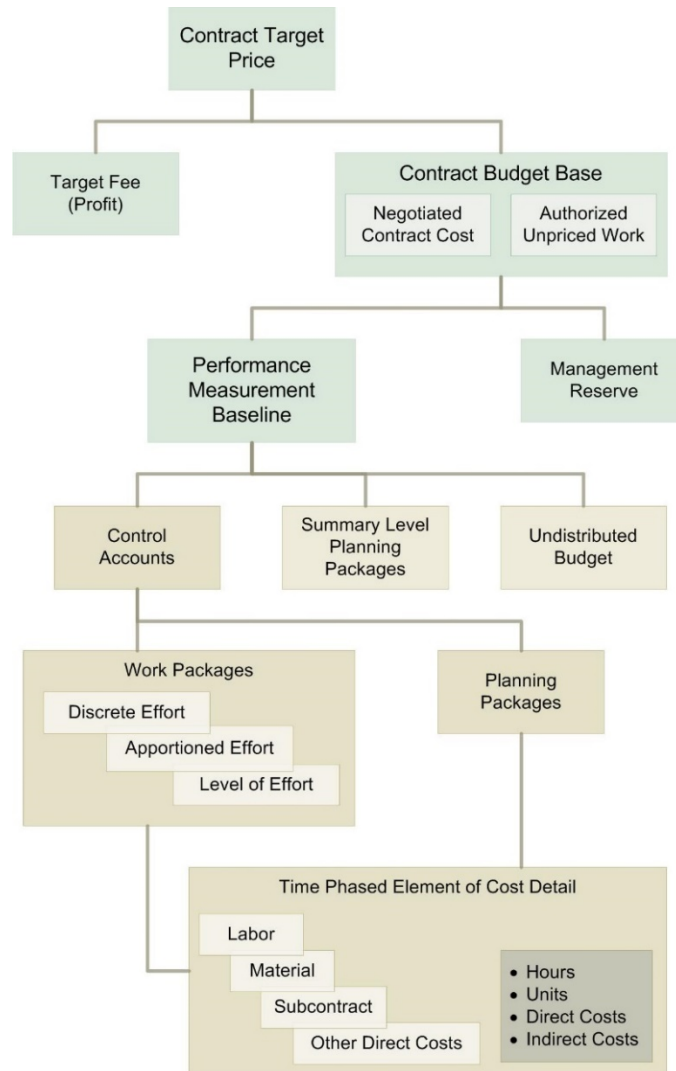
Contract Target Price

Target Fee (Profit)

Contract Budget Base

Negotiated Contract Cost

Authorized Unpriced Work

Performance Measurement Baseline

Management Reserve

Control Accounts

Summary Level Planning Packages

Undistributed Budget

Work Packages

Discrete Effort

Apportioned Effort

Level of Effort

Planning Packages

Time Phased Element of Cost Detail

Labor

Material

Subcontract

Other Direct Costs

• Hours
• Units
• Direct Costs
• Indirect Costs